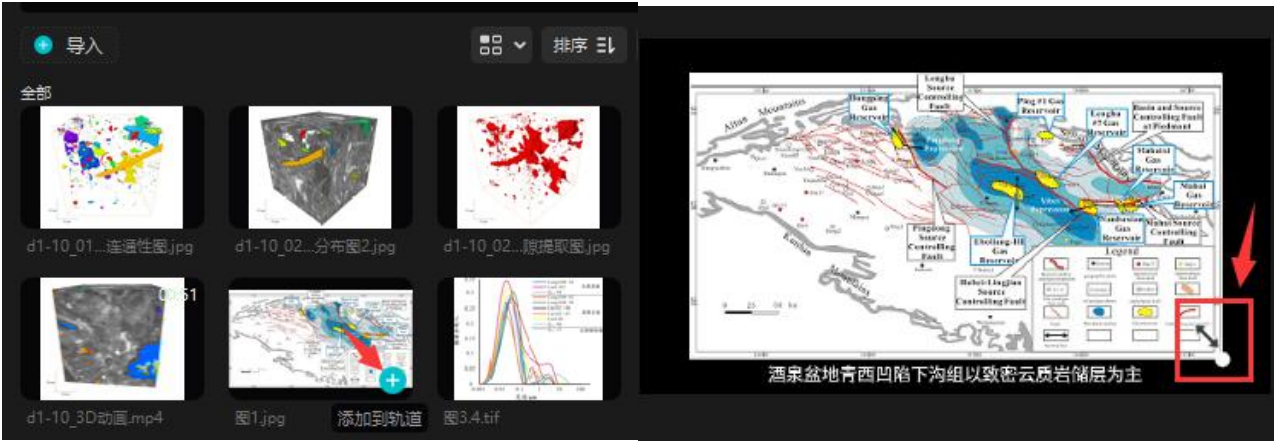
导入

排序

全部

d1-10_01...连通性图.jpg

d1-10_02...分布图2.jpg

d1-10_02...隙提取图.jpg

00:51

d1-10_3D动画.mp4

图1.jpg

添加到轨道

图3.4.tif

Altun Mountains

Longhu Source Controlling Fault

Ping #1 Gas Reservoir

Longhu #3 Gas Reservoir

Basin and Source Controlling Fault at Piedmont

Mahuini Gas Reservoir

Nanbaxian Gas Reservoir

Nuhai Source Controlling Fault

Niuhai Gas Reservoir

Pingdong Source Controlling Fault

Eboliang-III Gas Reservoir

Hebei-Lingtan Source Controlling Fault

Legend

酒泉盆地青西凹陷下沟组以致密云质岩储层为主